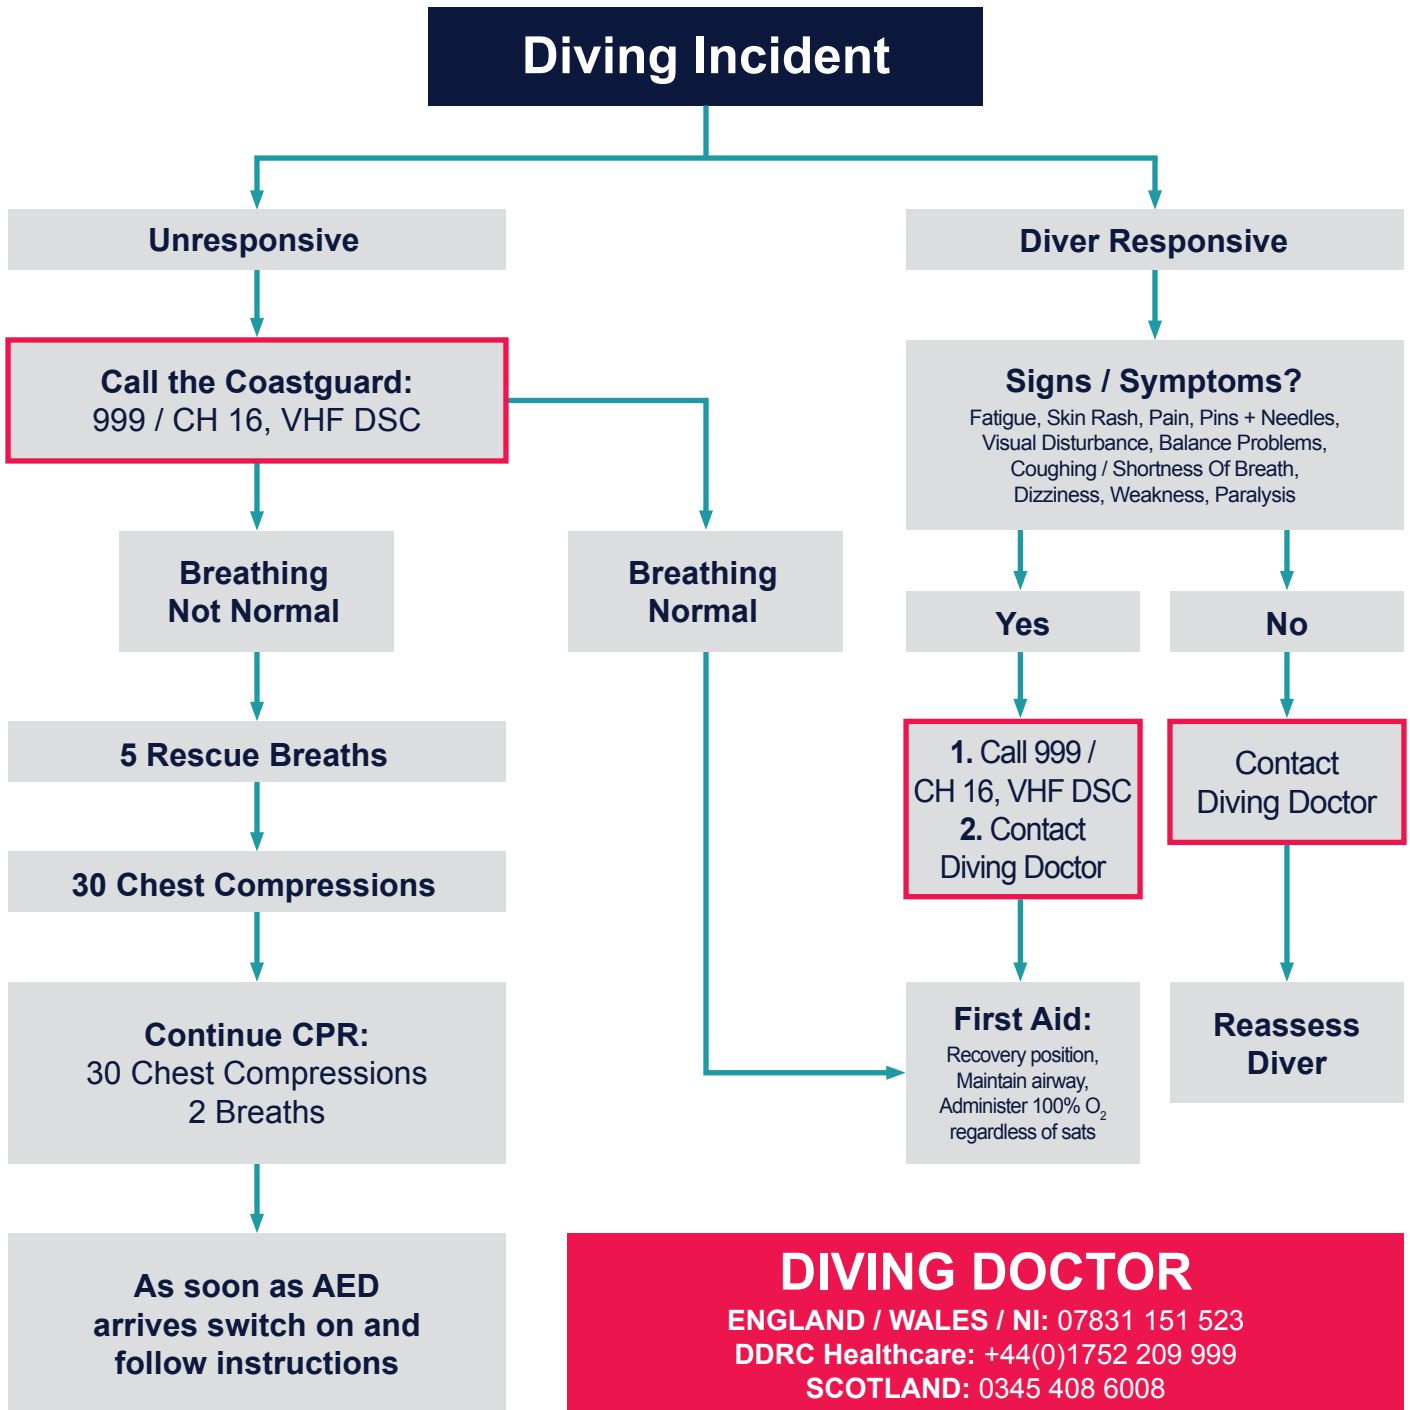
Diving Incident

Unresponsive

Call the Coastguard:
999 / CH 16, VHF DSC

Breathing Not Normal

5 Rescue Breaths

30 Chest Compressions

Continue CPR:
30 Chest Compressions
2 Breaths

As soon as AED arrives switch on and follow instructions

Breathing Normal

Diver Responsive

Signs / Symptoms?
Fatigue, Skin Rash, Pain, Pins + Needles, Visual Disturbance, Balance Problems, Coughing / Shortness Of Breath, Dizziness, Weakness, Paralysis

Yes

1. Call 999 / CH 16, VHF DSC
2. Contact Diving Doctor

First Aid:
Recovery position, Maintain airway, Administer 100% $O_2$ regardless of sats

No

Contact Diving Doctor

Reassess Diver

DIVING DOCTOR
ENGLAND / WALES / NI: 07831 151 523
DDRC Healthcare: +44(0)1752 209 999
SCOTLAND: 0345 408 6008